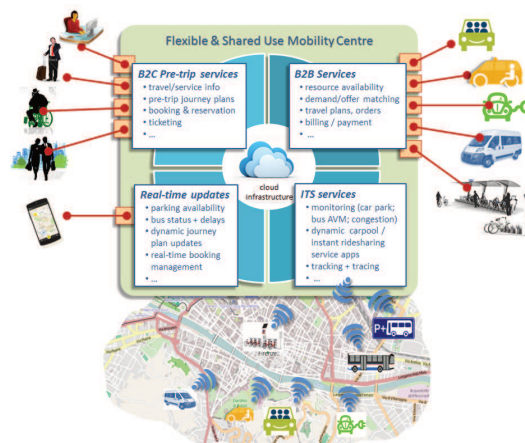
Flexible & Shared Use Mobility Centre

B2C Pre-trip services
• travel/service info
• pre-trip journey plans
• booking & reservation
• ticketing
• ...

B2B Services
• resource availability
• demand/offer matching
• travel plans, orders
• billing / payment
• ...

cloud infrastructure

Real-time updates
• parking availability
• bus status + delays
• dynamic journey plan updates
• real-time booking management
• ...

ITS services
• monitoring (car park; bus AVM; congestion)
• dynamic carpool / instant ridesharing service apps
• tracking + tracing
• ...

P+